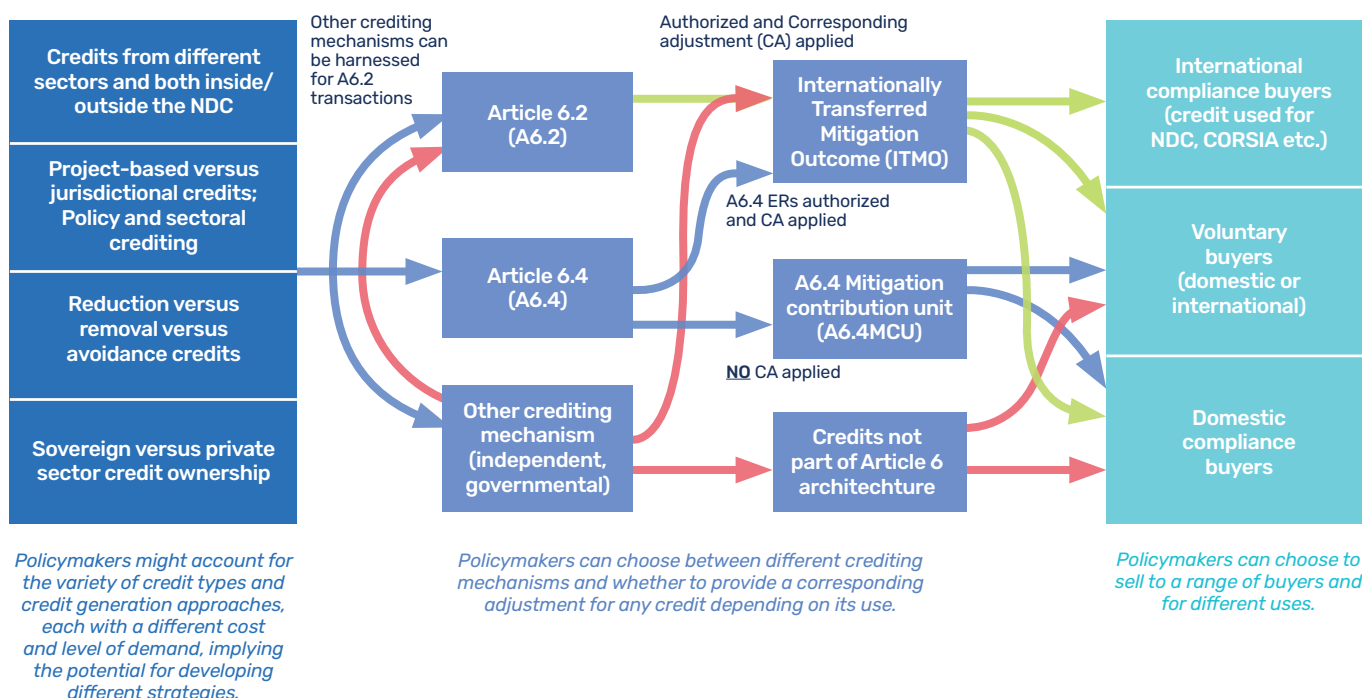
Credits from different sectors and both inside/ outside the NDC

Project-based versus jurisdictional credits; Policy and sectoral crediting

Reduction versus removal versus avoidance credits

Sovereign versus private sector credit ownership

Other crediting mechanisms can be harnessed for A6.2 transactions

Article 6.2 (A6.2)

Article 6.4 (A6.4)

Other crediting mechanism (independent, governmental)

Authorized and Corresponding adjustment (CA) applied

Internationally Transferred Mitigation Outcome (ITMO)

A6.4 ERs authorized and CA applied

A6.4 Mitigation contribution unit (A6.4MCU)

NO CA applied

Credits not part of Article 6 architechture

International compliance buyers (credit used for NDC, CORSIA etc.)

Voluntary buyers (domestic or international)

Domestic compliance buyers

Policymakers might account for the variety of credit types and credit generation approaches, each with a different cost and level of demand, implying the potential for developing different strategies.

Policymakers can choose between different crediting mechanisms and whether to provide a corresponding adjustment for any credit depending on its use.

Policymakers can choose to sell to a range of buyers and for different uses.